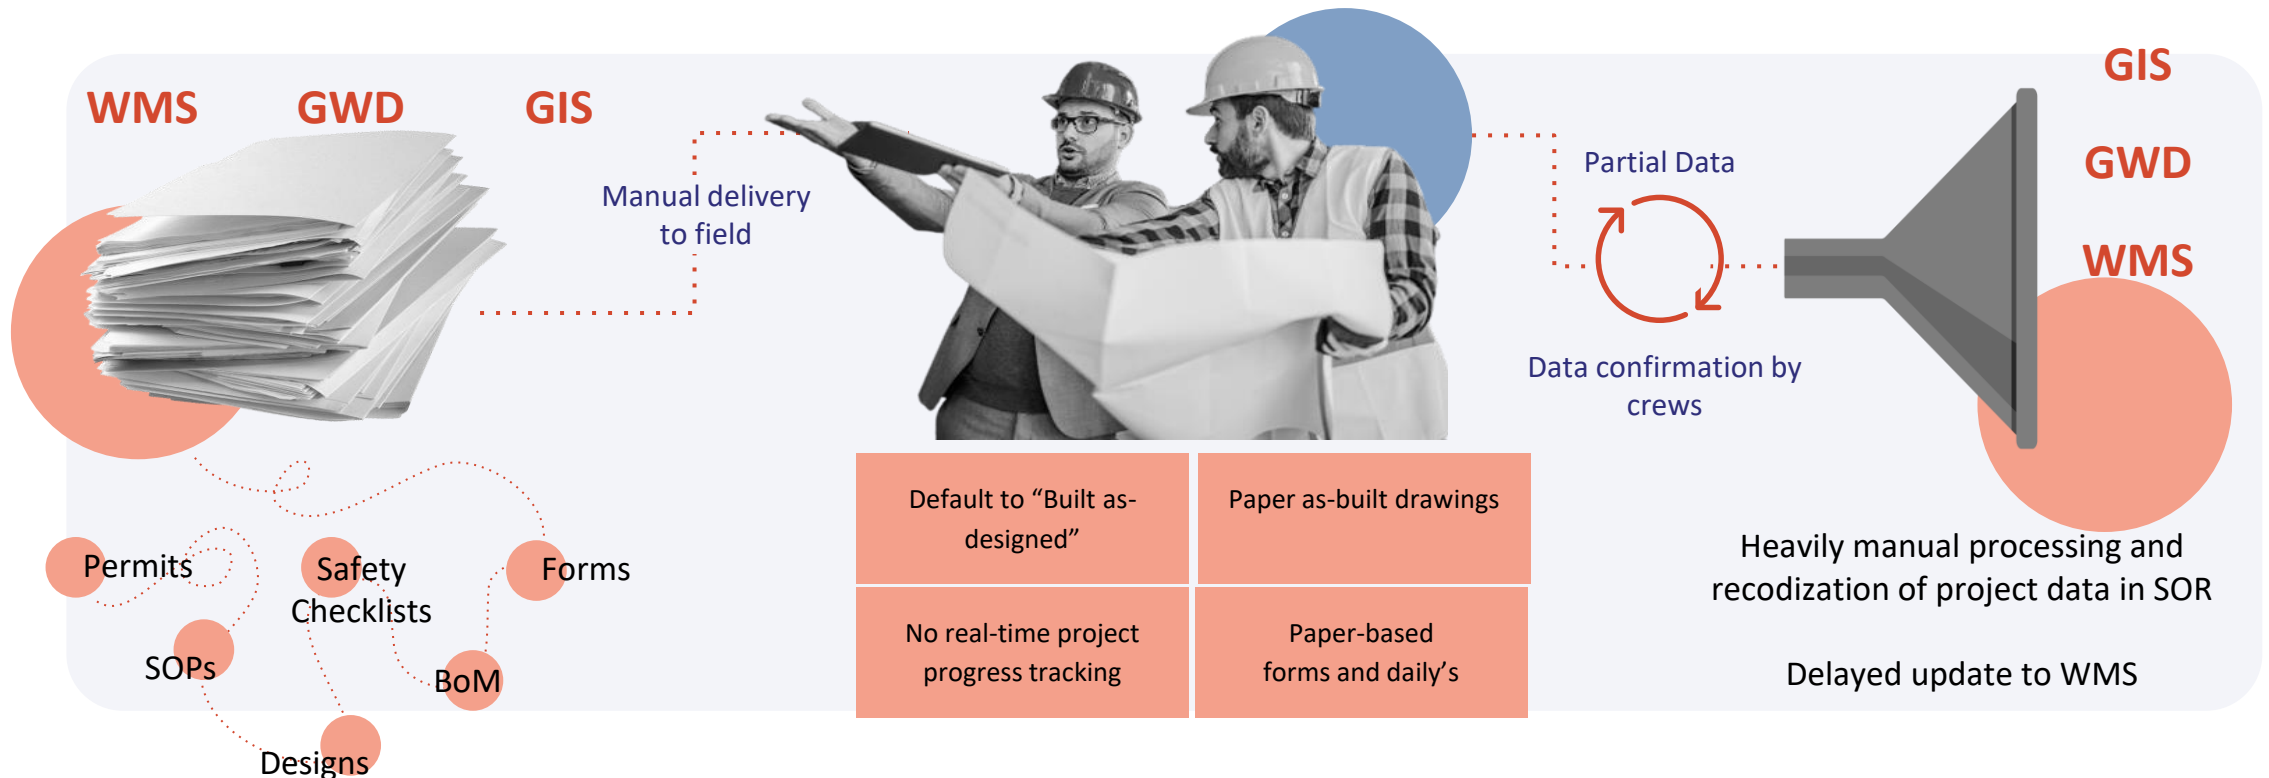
WMS GWD GIS

Manual delivery to field

Permits

Safety Checklists

Forms

SOPs

BoM

Designs

| Default to “Built as-designed” | Paper as-built drawings |
|---|---|
| No real-time project progress tracking | Paper-based forms and daily’s |

Partial Data

Data confirmation by crews

GIS

GWD

WMS

Heavily manual processing and recodization of project data in SOR

Delayed update to WMS